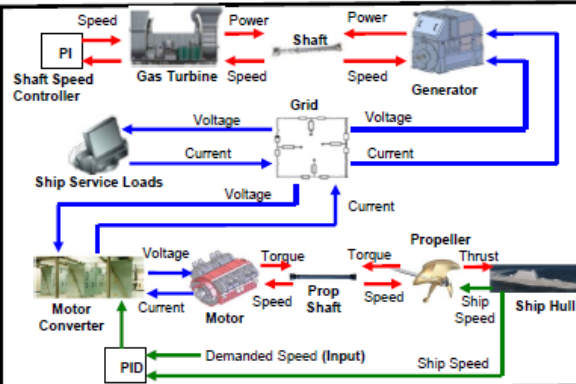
Speed
PI
Shaft Speed Controller
Gas Turbine
Power
Speed
Shaft
Power
Speed
Generator
Grid
Voltage
Current
Voltage
Current
Ship Service Loads
Voltage
Current
Motor Converter
Voltage
Current
Motor
Torque
Speed
Prop Shaft
Torque
Speed
Propeller
Thrust
Ship Speed
Ship Hull
PID
Demanded Speed (Input)
Ship Speed